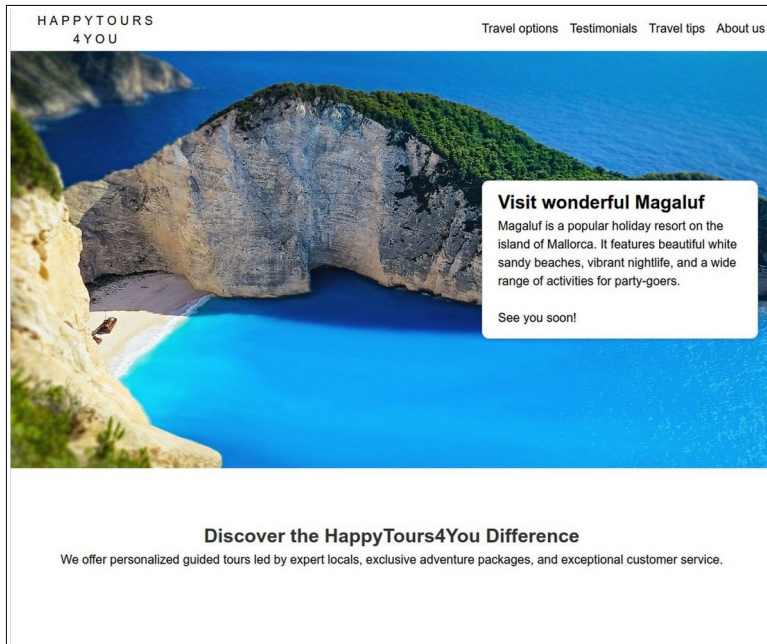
HAPPYTOURS
4YOU

Travel options Testimonials Travel tips About us

Visit wonderful Magaluf

Magaluf is a popular holiday resort on the island of Mallorca. It features beautiful white sandy beaches, vibrant nightlife, and a wide range of activities for party-goers.

See you soon!

Discover the HappyTours4You Difference

We offer personalized guided tours led by expert locals, exclusive adventure packages, and exceptional customer service.